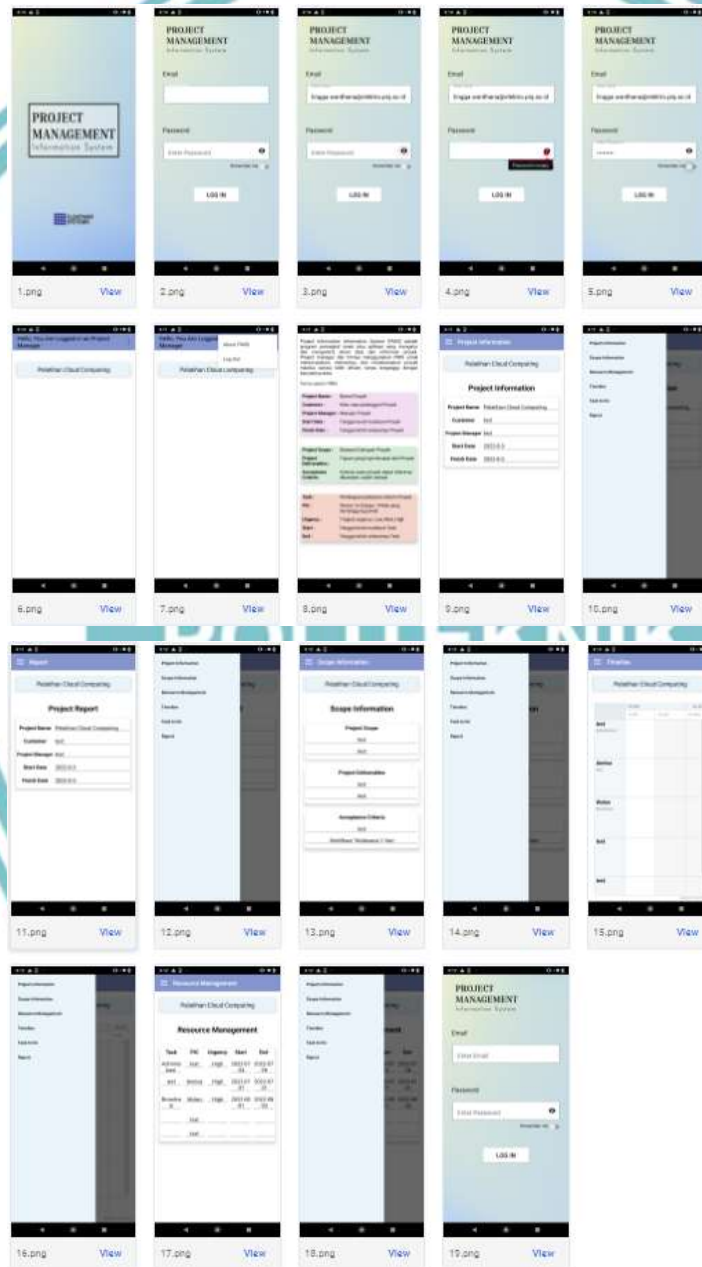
PROJECT MANAGEMENT
Information System

1.png View

PROJECT MANAGEMENT
Information System
Email
Password
Enter Password
Remember me
LOG IN

2.png View

PROJECT MANAGEMENT
Information System
Email
Password
Enter Password
Remember me
LOG IN

3.png View

PROJECT MANAGEMENT
Information System
Email
Password
LOG IN

4.png View

PROJECT MANAGEMENT
Information System
Email
Password
Remember me
LOG IN

5.png View

Hello, You Are Logged in as Project Manager
Pelatihan Cloud Computing

6.png View

Hello, You Are Logged in as Project Manager
About PMIS
Log Out
Pelatihan Cloud Computing

7.png View

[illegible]

8.png View

Project Information
Pelatihan Cloud Computing
Project Information
Project Name Pelatihan Cloud Computing
Customer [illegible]
Project Manager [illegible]
Start Date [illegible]
Finish Date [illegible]

9.png View

Project Information
Scope Information
Resource Management
Timeline
Task Activity
Report

10.png View

Report
Pelatihan Cloud Computing
Project Report
Project Name Pelatihan Cloud Computing
Customer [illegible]
Project Manager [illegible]
Start Date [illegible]
Finish Date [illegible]

11.png View

Project Information
Scope Information
Resource Management
Timeline
Task Activity
Report

12.png View

Scope Information
Pelatihan Cloud Computing
Scope Information
Project Scope
Project Deliverables
Acceptance Criteria

13.png View

Project Information
Scope Information
Resource Management
Timeline
Task Activity
Report

14.png View

Timeline
Pelatihan Cloud Computing

15.png View

Project Information
Scope Information
Resource Management
Timeline
Task Activity
Report

16.png View

Resource Management
Pelatihan Cloud Computing
Resource Management
| Task | PIC | Urgency | Start | End |
|---|---|---|---|---|
| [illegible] | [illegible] | High | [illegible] | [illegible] |
| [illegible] | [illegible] | High | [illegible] | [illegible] |
| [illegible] | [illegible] | High | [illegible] | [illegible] |

17.png View

Project Information
Scope Information
Resource Management
Timeline
Task Activity
Report

18.png View

PROJECT MANAGEMENT
Information System
Email
Enter Email
Password
Enter Password
Remember me
LOG IN

19.png View